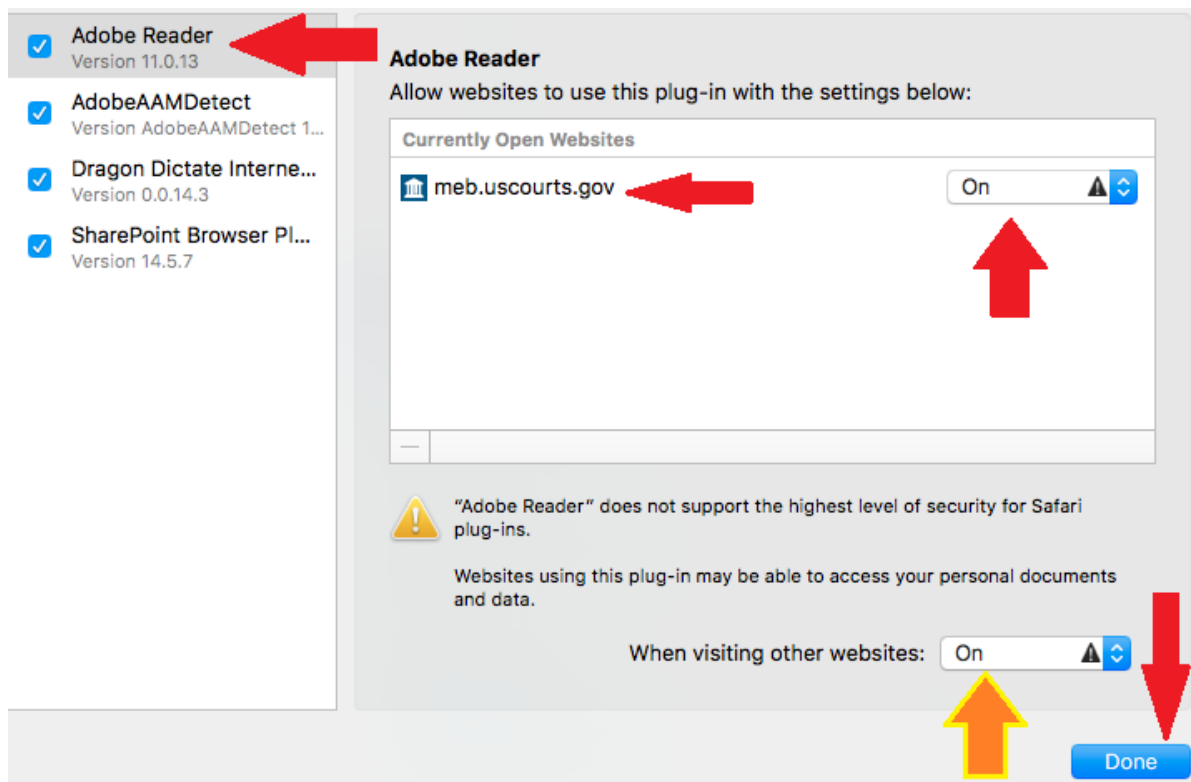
Adobe Reader
Version 11.0.13

AdobeAAMDetect
Version AdobeAAMDetect 1...

Dragon Dictate Interne...
Version 0.0.14.3

SharePoint Browser Pl...
Version 14.5.7

Adobe Reader

Allow websites to use this plug-in with the settings below:

Currently Open Websites

meb.uscourts.gov

On

—

"Adobe Reader" does not support the highest level of security for Safari plug-ins.

Websites using this plug-in may be able to access your personal documents and data.

When visiting other websites: On

Done